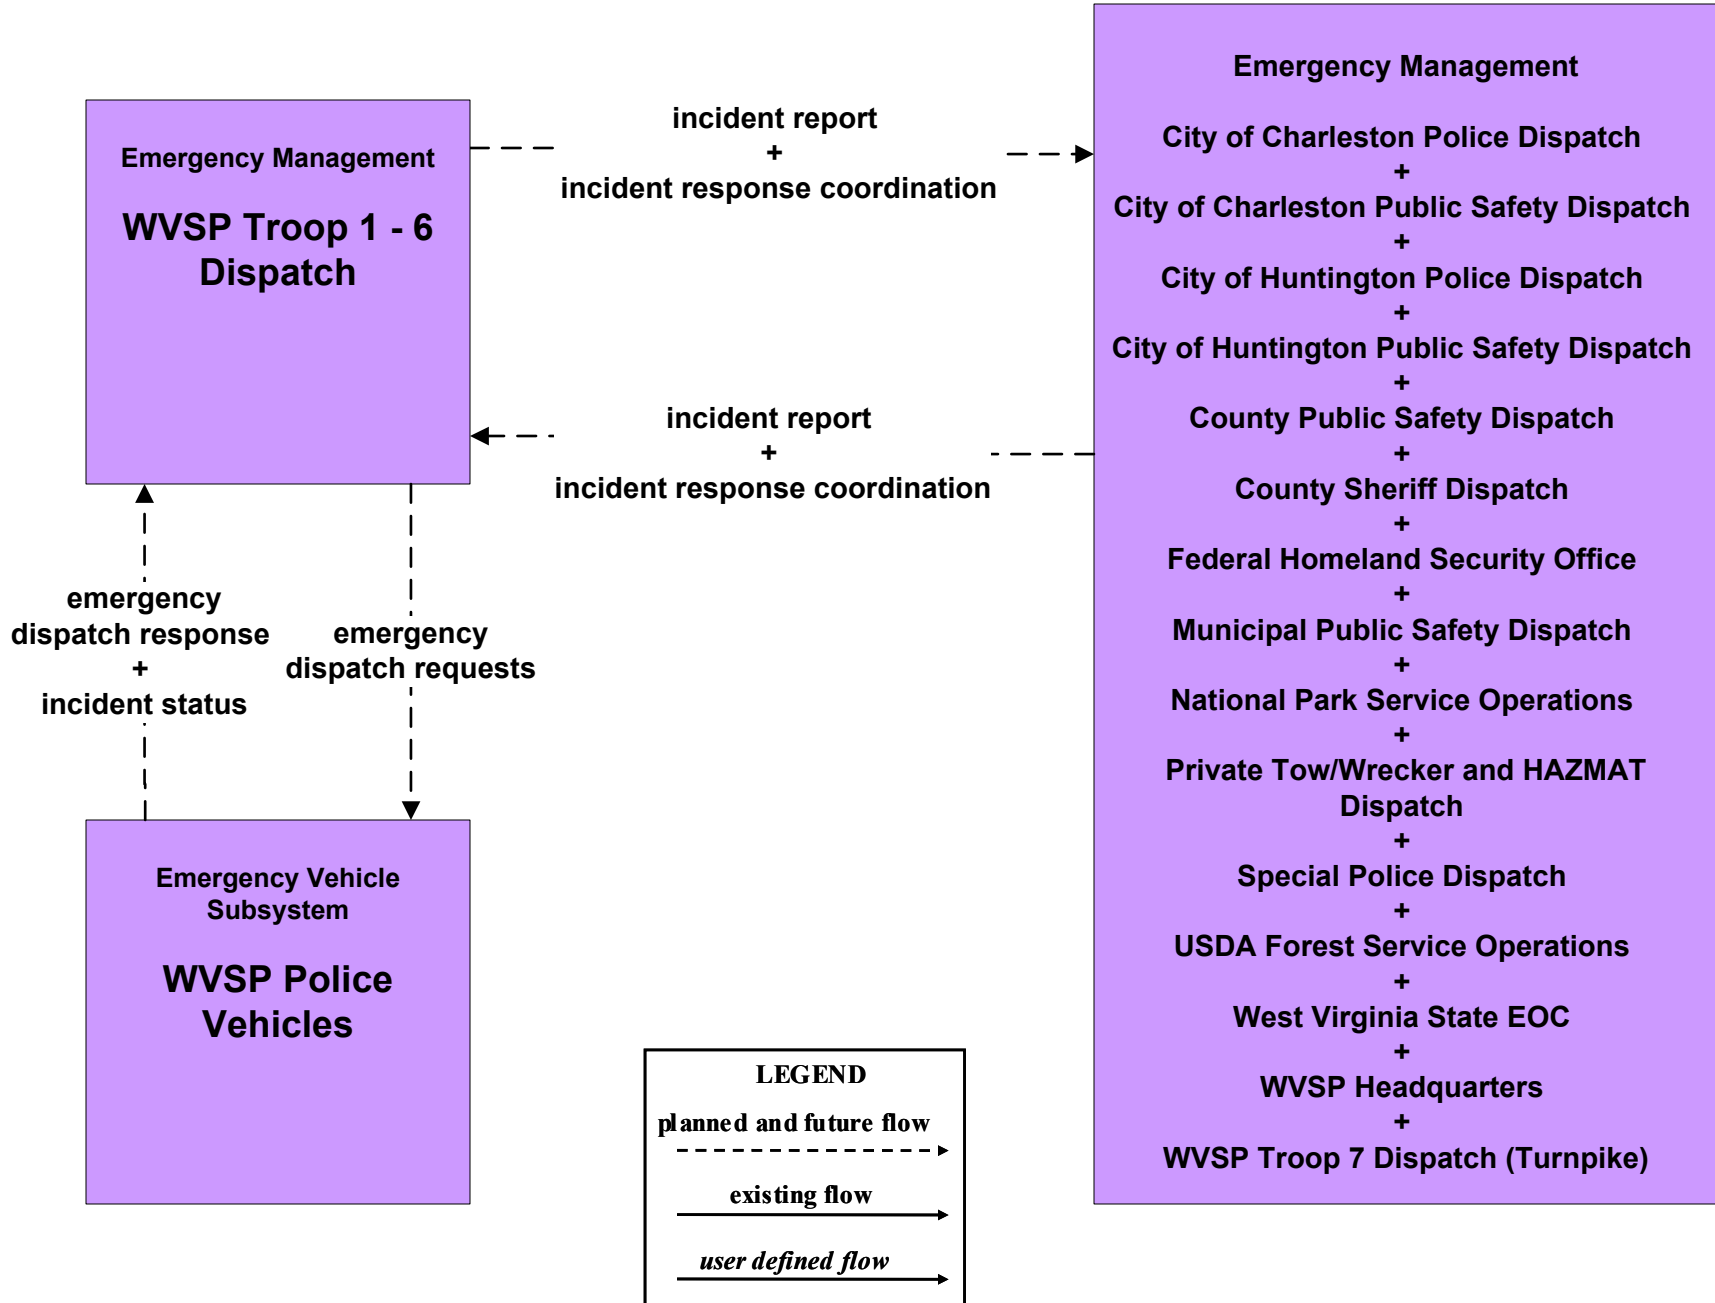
Emergency Management

WVSP Troop 1 - 6 Dispatch

incident report
+
incident response coordination

Emergency Management

City of Charleston Police Dispatch
+
City of Charleston Public Safety Dispatch
+
City of Huntington Police Dispatch
+
City of Huntington Public Safety Dispatch
+
County Public Safety Dispatch
+
County Sheriff Dispatch
+
Federal Homeland Security Office
+
Municipal Public Safety Dispatch
+
National Park Service Operations
+
Private Tow/Wrecker and HAZMAT Dispatch
+
Special Police Dispatch
+
USDA Forest Service Operations
+
West Virginia State EOC
+
WVSP Headquarters
+
WVSP Troop 7 Dispatch (Turnpike)

incident report
+
incident response coordination

emergency dispatch response
+
incident status

emergency dispatch requests

Emergency Vehicle Subsystem

WVSP Police Vehicles

LEGEND
planned and future flow
existing flow
user defined flow